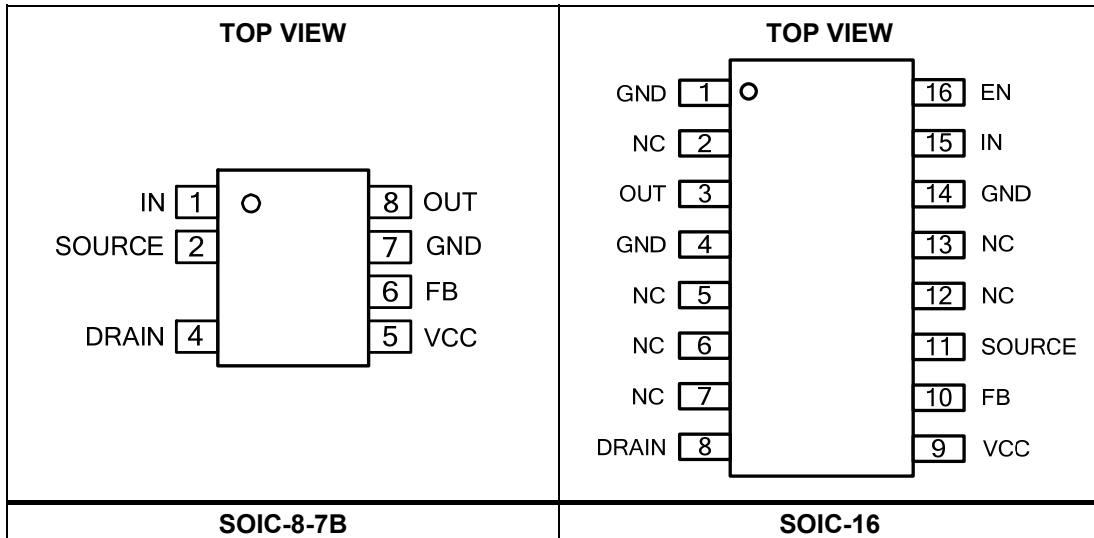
| TOP VIEW | TOP VIEW |
|---|---|
| IN 1, SOURCE 2, DRAIN 4, 8 OUT, 7 GND, 6 FB, 5 VCC | GND 1, NC 2, OUT 3, GND 4, NC 5, NC 6, NC 7, DRAIN 8, 16 EN, 15 IN, 14 GND, 13 NC, 12 NC, 11 SOURCE, 10 FB, 9 VCC |
| SOIC-8-7B | SOIC-16 |